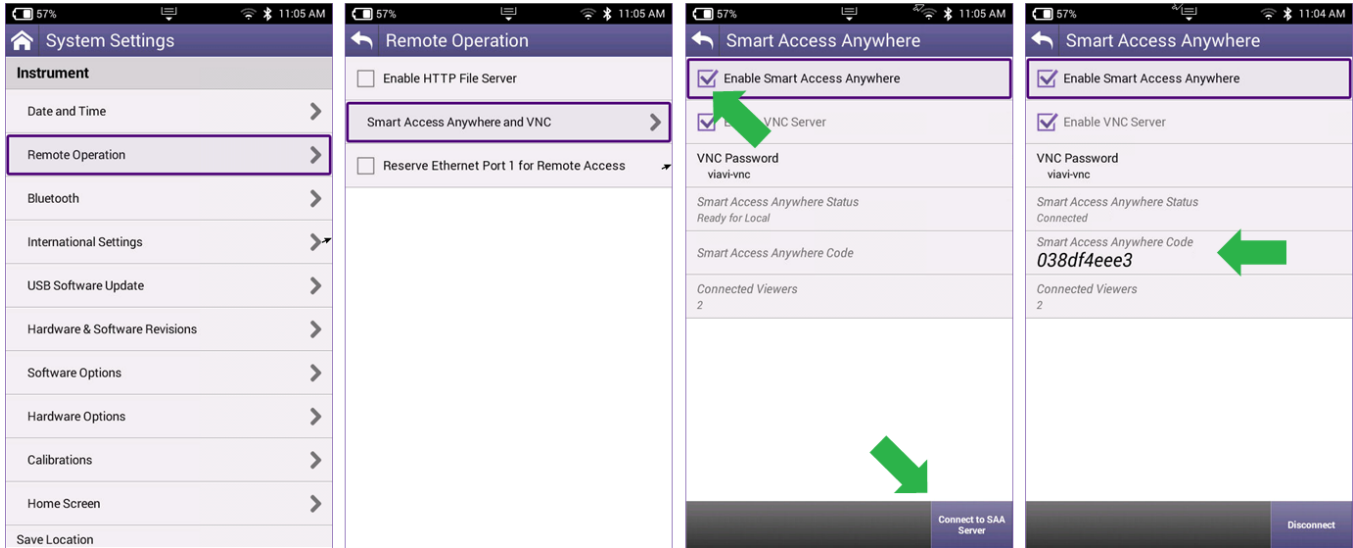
57% 11:05 AM
System Settings
Instrument
Date and Time
Remote Operation
Bluetooth
International Settings
USB Software Update
Hardware & Software Revisions
Software Options
Hardware Options
Calibrations
Home Screen
Save Location

57% 11:05 AM
Remote Operation
Enable HTTP File Server
Smart Access Anywhere and VNC
Reserve Ethernet Port 1 for Remote Access

57% 11:05 AM
Smart Access Anywhere
Enable Smart Access Anywhere
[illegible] VNC Server
VNC Password
viavi-vnc
Smart Access Anywhere Status
Ready for Local
Smart Access Anywhere Code
Connected Viewers
2
Connect to SAA Server

57% 11:04 AM
Smart Access Anywhere
Enable Smart Access Anywhere
Enable VNC Server
VNC Password
viavi-vnc
Smart Access Anywhere Status
Connected
Smart Access Anywhere Code
038df4eee3
Connected Viewers
2
Disconnect